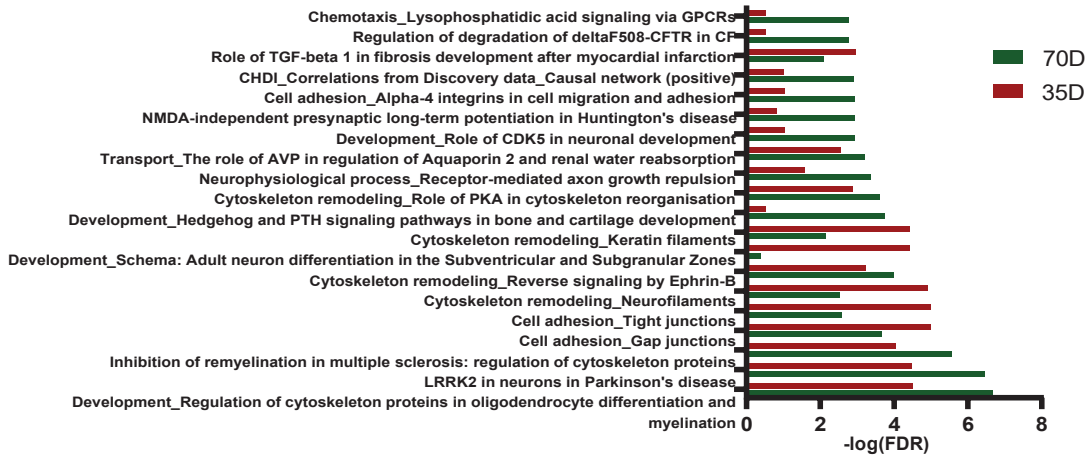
Chemotaxis_Lysophosphatidic acid signaling via GPCRs
Regulation of degradation of deltaF508-CFTR in CF
Role of TGF-beta 1 in fibrosis development after myocardial infarction
CHDI_Correlations from Discovery data_Causal network (positive)
Cell adhesion_Alpha-4 integrins in cell migration and adhesion
NMDA-independent presynaptic long-term potentiation in Huntington's disease
Development_Role of CDK5 in neuronal development
Transport_The role of AVP in regulation of Aquaporin 2 and renal water reabsorption
Neurophysiological process_Receptor-mediated axon growth repulsion
Cytoskeleton remodeling_Role of PKA in cytoskeleton reorganisation
Development_Hedgehog and PTH signaling pathways in bone and cartilage development
Cytoskeleton remodeling_Keratin filaments
Development_Schema: Adult neuron differentiation in the Subventricular and Subgranular Zones
Cytoskeleton remodeling_Reverse signaling by Ephrin-B
Cytoskeleton remodeling_Neurofilaments
Cell adhesion_Tight junctions
Cell adhesion_Gap junctions
Inhibition of remyelination in multiple sclerosis: regulation of cytoskeleton proteins
LRRK2 in neurons in Parkinson's disease
Development_Regulation of cytoskeleton proteins in oligodendrocyte differentiation and myelination

70D
35D

0 2 4 6 8
-log(FDR)